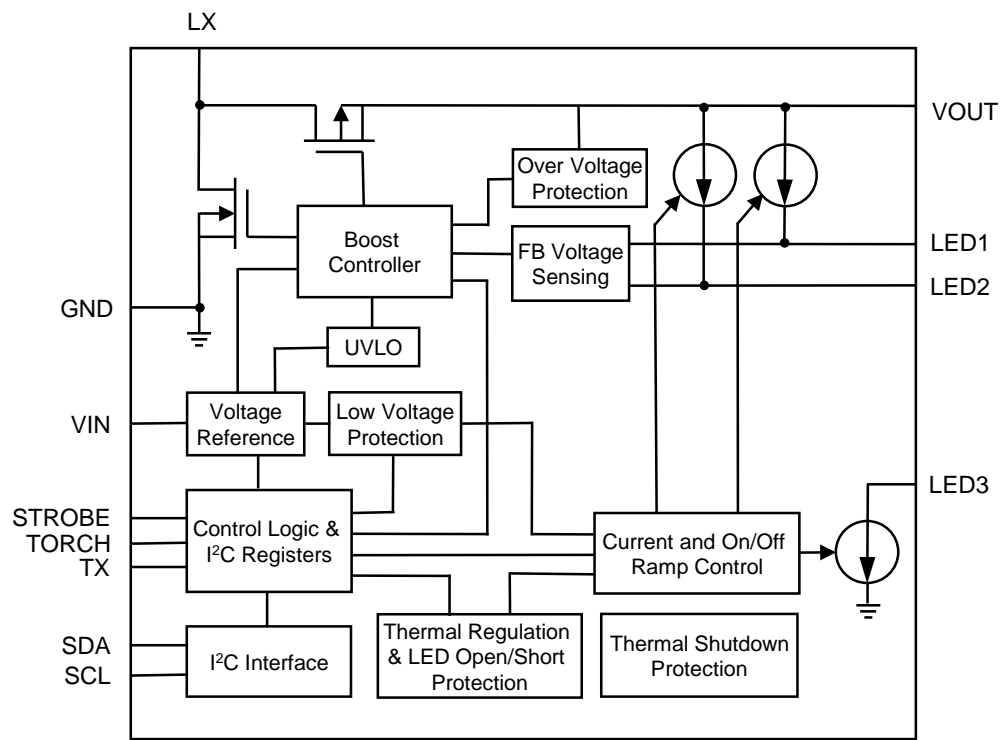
LX

VOUT

Over Voltage Protection

Boost Controller

FB Voltage Sensing

LED1

LED2

GND

UVLO

VIN

Voltage Reference

Low Voltage Protection

LED3

STROBE
TORCH
TX

Control Logic & I$^2$C Registers

Current and On/Off Ramp Control

SDA
SCL

I$^2$C Interface

Thermal Regulation & LED Open/Short Protection

Thermal Shutdown Protection